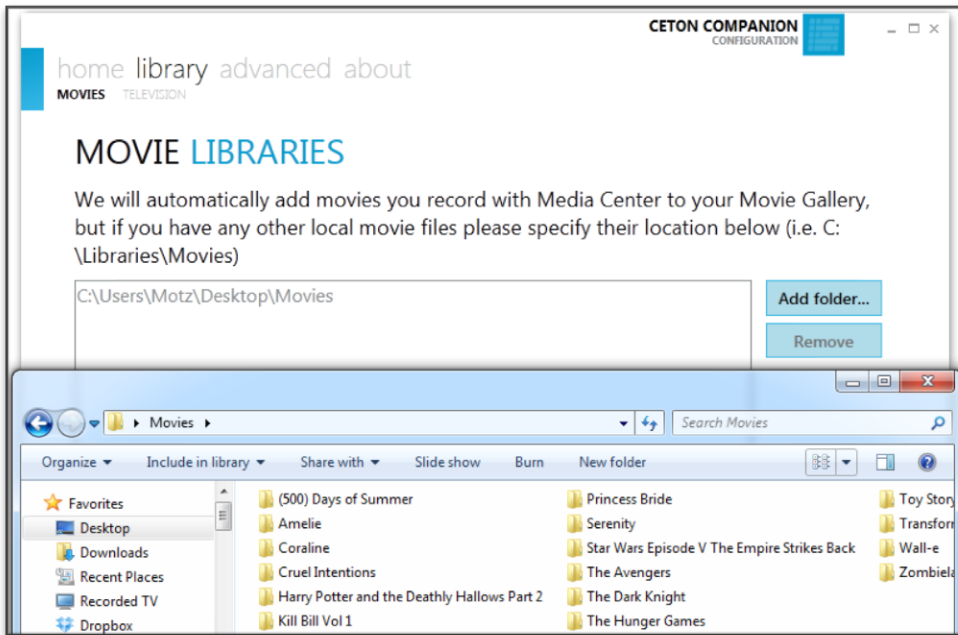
CETON COMPANION
CONFIGURATION

home library advanced about
MOVIES TELEVISION

MOVIE LIBRARIES

We will automatically add movies you record with Media Center to your Movie Gallery, but if you have any other local movie files please specify their location below (i.e. C:\Libraries\Movies)

C:\Users\Motz\Desktop\Movies

Add folder...

Remove

Movies

Search Movies

Organize Include in library Share with Slide show Burn New folder

Favorites
Desktop
Downloads
Recent Places
Recorded TV
Dropbox

(500) Days of Summer
Amelie
Coraline
Cruel Intentions
Harry Potter and the Deathly Hallows Part 2
Kill Bill Vol 1

Princess Bride
Serenity
Star Wars Episode V The Empire Strikes Back
The Avengers
The Dark Knight
The Hunger Games

Toy Story
Transfor
Wall-e
Zombiela